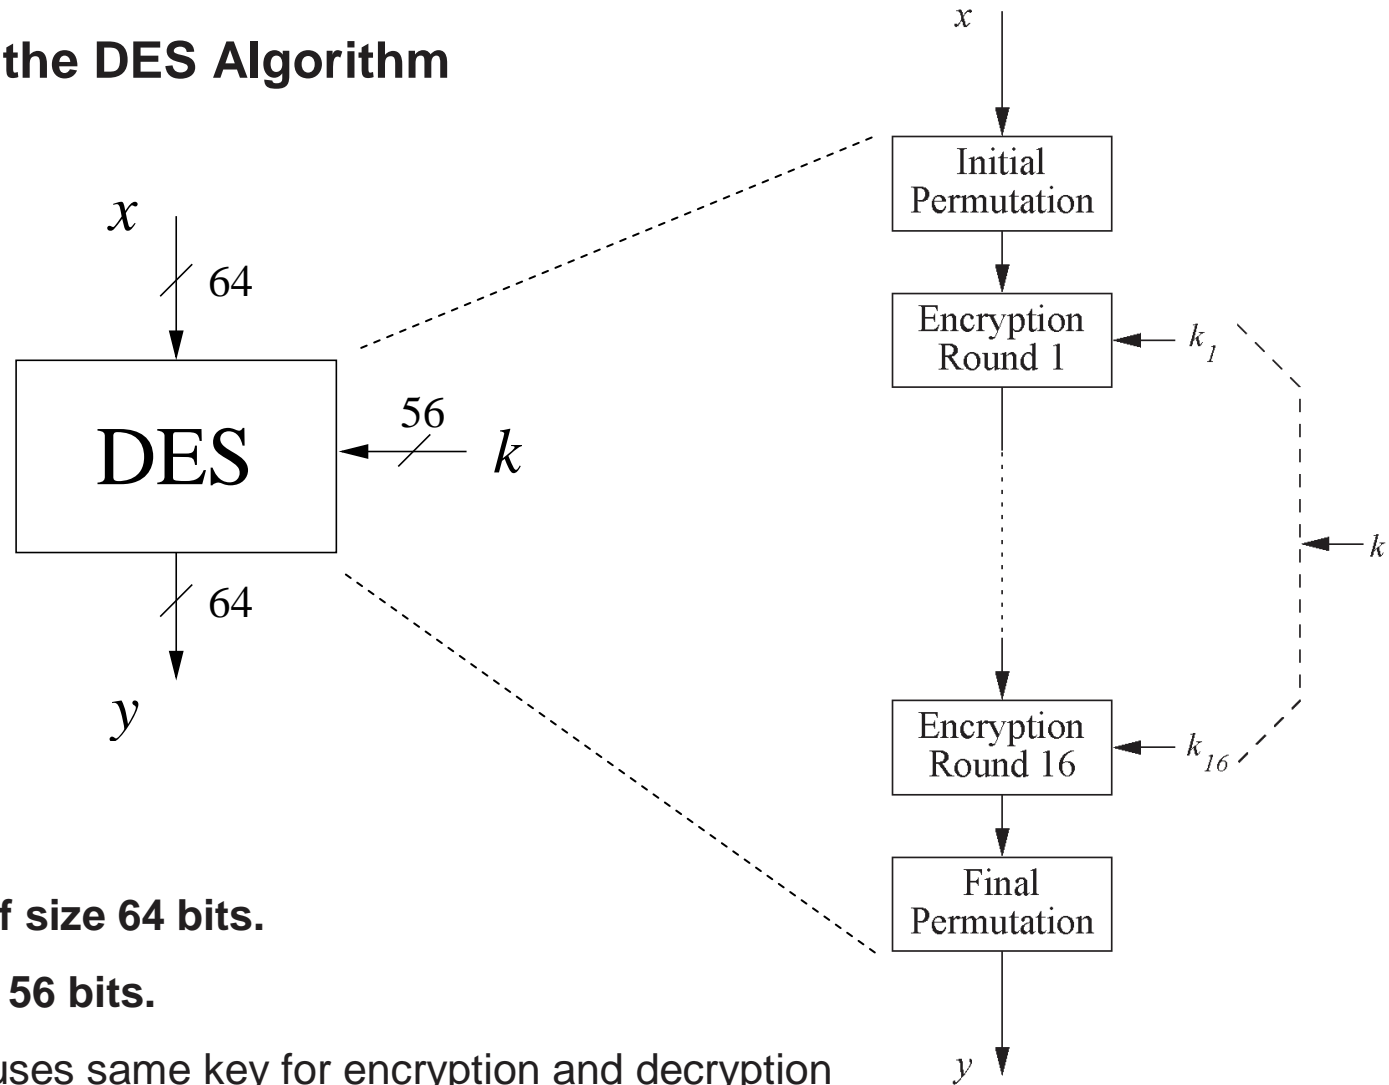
the DES Algorithm

$x$

64

DES

56

$k$

64

$y$

f size 64 bits.

56 bits.

uses same key for encryption and decryption

$x$

Initial Permutation

Encryption Round 1

$k_1$

$k$

Encryption Round 16

$k_{16}$

Final Permutation

$y$